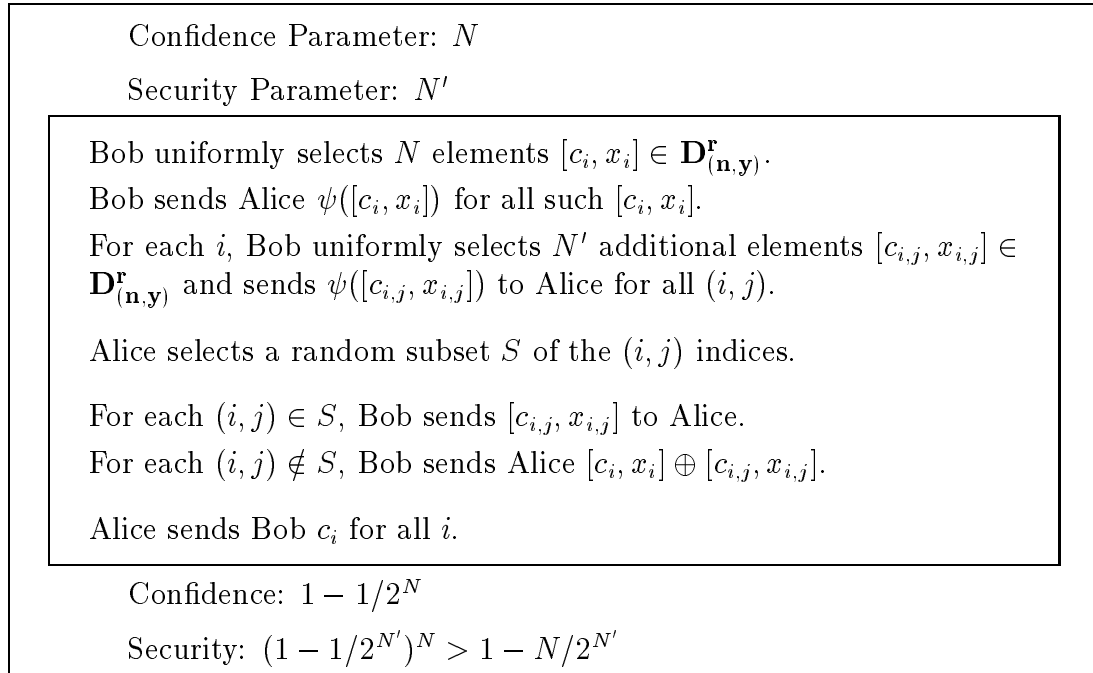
Confidence Parameter: $N$

Security Parameter: $N'$

Bob uniformly selects $N$ elements $[c_i, x_i] \in \mathbf{D}^{\mathbf{r}}_{(\mathbf{n},\mathbf{y})}$.
Bob sends Alice $\psi([c_i, x_i])$ for all such $[c_i, x_i]$.
For each $i$, Bob uniformly selects $N'$ additional elements $[c_{i,j}, x_{i,j}] \in \mathbf{D}^{\mathbf{r}}_{(\mathbf{n},\mathbf{y})}$ and sends $\psi([c_{i,j}, x_{i,j}])$ to Alice for all $(i, j)$.

Alice selects a random subset $S$ of the $(i, j)$ indices.

For each $(i, j) \in S$, Bob sends $[c_{i,j}, x_{i,j}]$ to Alice.
For each $(i, j) \notin S$, Bob sends Alice $[c_i, x_i] \oplus [c_{i,j}, x_{i,j}]$.

Alice sends Bob $c_i$ for all $i$.

Confidence: $1 - 1/2^N$

Security: $(1 - 1/2^{N'})^N > 1 - N/2^{N'}$